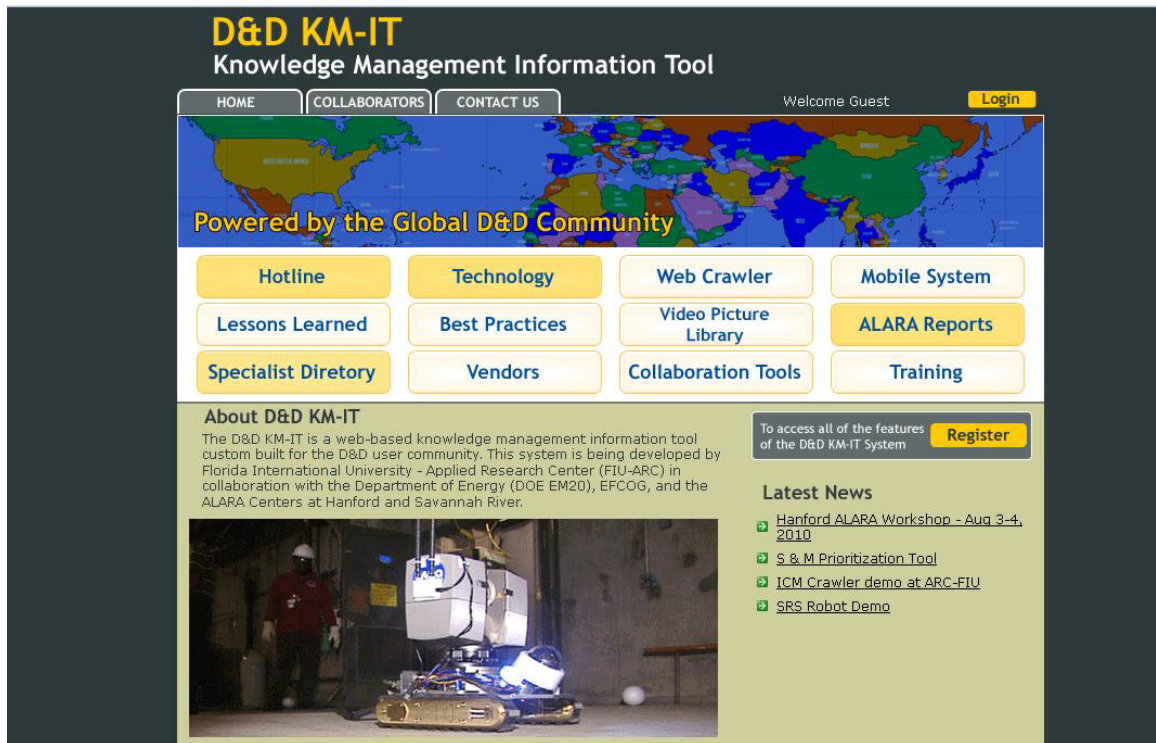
D&D KM-IT
Knowledge Management Information Tool

HOME
COLLABORATORS
CONTACT US

Welcome Guest
Login

Powered by the Global D&D Community

Hotline
Technology
Web Crawler
Mobile System
Lessons Learned
Best Practices
Video Picture Library
ALARA Reports
Specialist Diretory
Vendors
Collaboration Tools
Training

About D&D KM-IT
The D&D KM-IT is a web-based knowledge management information tool custom built for the D&D user community. This system is being developed by Florida International University - Applied Research Center (FIU-ARC) in collaboration with the Department of Energy (DOE EM20), EFCOG, and the ALARA Centers at Hanford and Savannah River.

To access all of the features of the D&D KM-IT System
Register

Latest News
Hanford ALARA Workshop - Aug 3-4, 2010
S & M Prioritization Tool
ICM Crawler demo at ARC-FIU
SRS Robot Demo